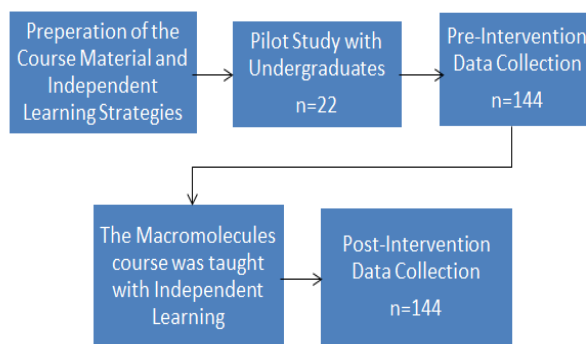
Preperation of the Course Material and Independent Learning Strategies

Pilot Study with Undergraduates
n=22

Pre-Intervention Data Collection
n=144

The Macromolecules course was taught with Independent Learning

Post-Intervention Data Collection
n=144